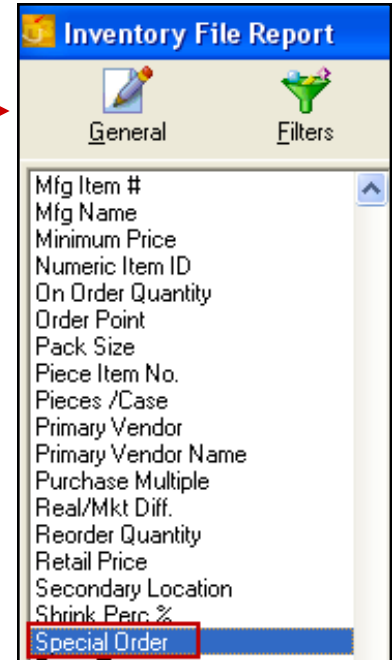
Inventory File Report

General

Filters

Mfg Item #
Mfg Name
Minimum Price
Numeric Item ID
On Order Quantity
Order Point
Pack Size
Piece Item No.
Pieces /Case
Primary Vendor
Primary Vendor Name
Purchase Multiple
Real/Mkt Diff.
Reorder Quantity
Retail Price
Secondary Location
Shrink Perc %
Special Order